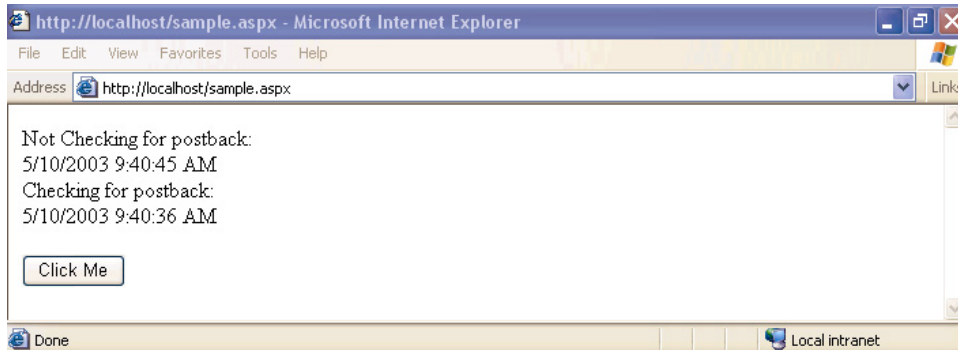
http://localhost/sample.aspx - Microsoft Internet Explorer

File Edit View Favorites Tools Help

Address http://localhost/sample.aspx

Links

Not Checking for postback:
5/10/2003 9:40:45 AM
Checking for postback:
5/10/2003 9:40:36 AM

Click Me

Done

Local intranet